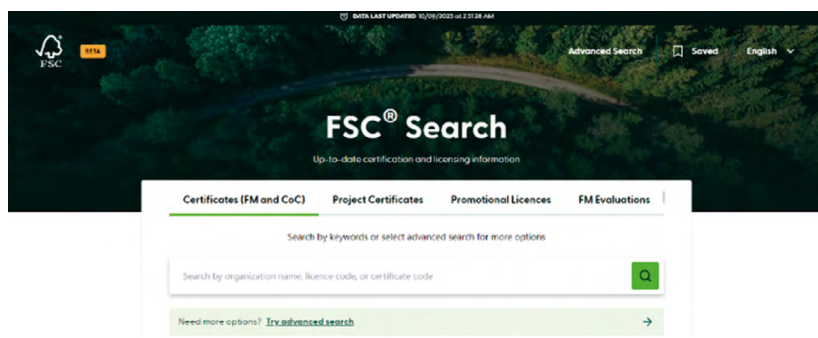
DATA LAST UPDATED 10/09/2023 at 2:31:38 AM

FSC

BETA

Advanced Search

Saved

English

FSC® Search

Up-to-date certification and licensing information

Certificates (FM and CoC)

Project Certificates

Promotional Licences

FM Evaluations

Search by keywords or select advanced search for more options

Search by organization name, licence code, or certificate code

Need more options? Try advanced search